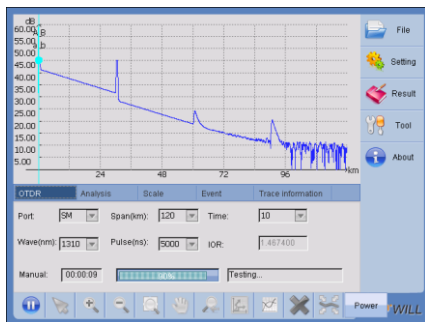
dB
60.00
55.00
50.00
45.00
40.00
35.00
30.00
25.00
20.00
15.00
10.00
5.00
A
B
24
48
72
96
km

File
Setting
Result
Tool
About

OTDR
Analysis
Scale
Event
Trace information

Port: SM
Span(km): 120
Time: 10
Wave(nm): 1310
Pulse(ns): 5000
IOR: 1.467400

Manual: 00:00:09
90%
Testing...

Power
WILL